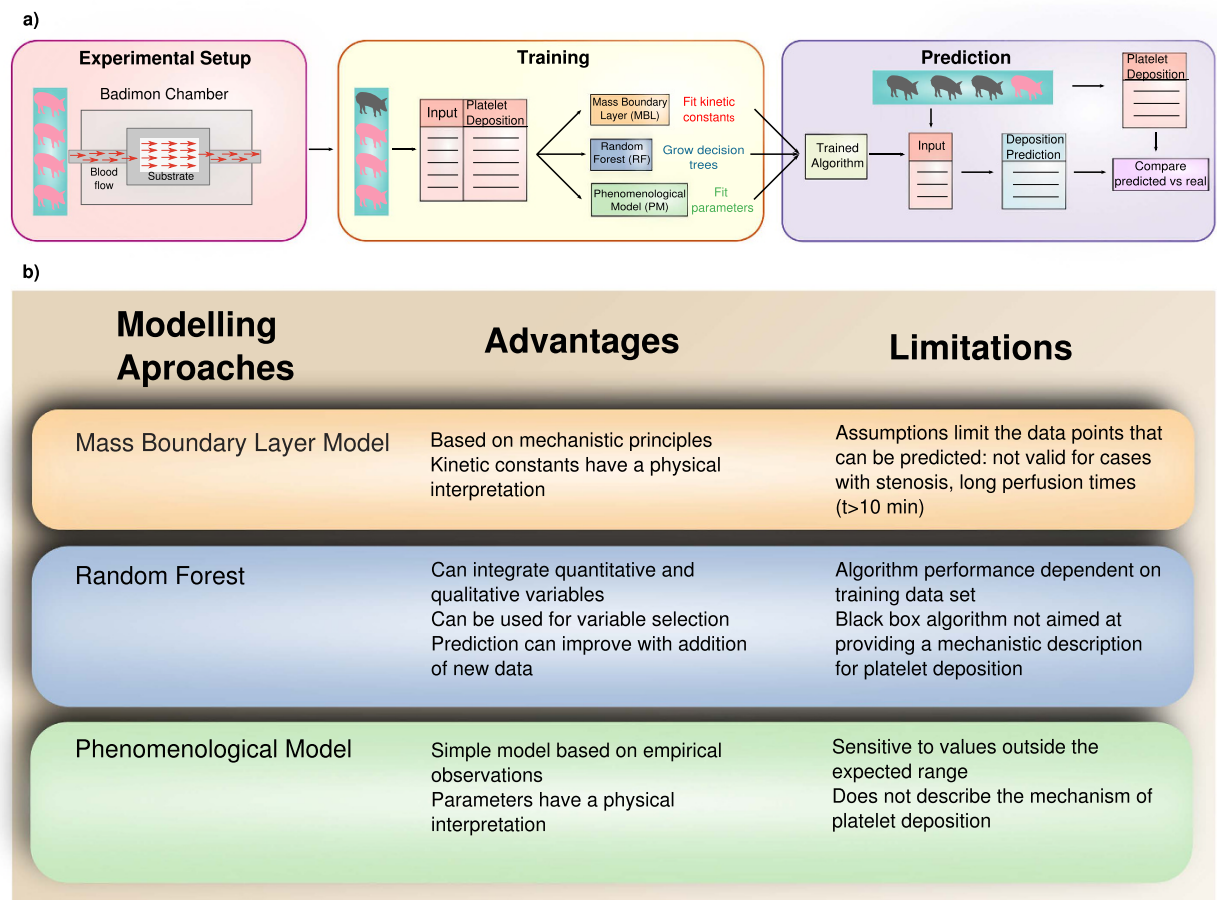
a)

Experimental Setup

Badimon Chamber

Blood flow

Substrate

Training

Input

Platelet Deposition

Mass Boundary Layer (MBL)

Fit kinetic constants

Random Forest (RF)

Grow decision trees

Phenomenological Model (PM)

Fit parameters

Prediction

Platelet Deposition

Trained Algorithm

Input

Deposition Prediction

Compare predicted vs real

b)

| Modelling Aproaches | Advantages | Limitations |
|---|---|---|
| Mass Boundary Layer Model | Based on mechanistic principles<br>Kinetic constants have a physical interpretation | Assumptions limit the data points that can be predicted: not valid for cases with stenosis, long perfusion times (t>10 min) |
| Random Forest | Can integrate quantitative and qualitative variables<br>Can be used for variable selection<br>Prediction can improve with addition of new data | Algorithm performance dependent on training data set<br>Black box algorithm not aimed at providing a mechanistic description for platelet deposition |
| Phenomenological Model | Simple model based on empirical observations<br>Parameters have a physical interpretation | Sensitive to values outside the expected range<br>Does not describe the mechanism of platelet deposition |